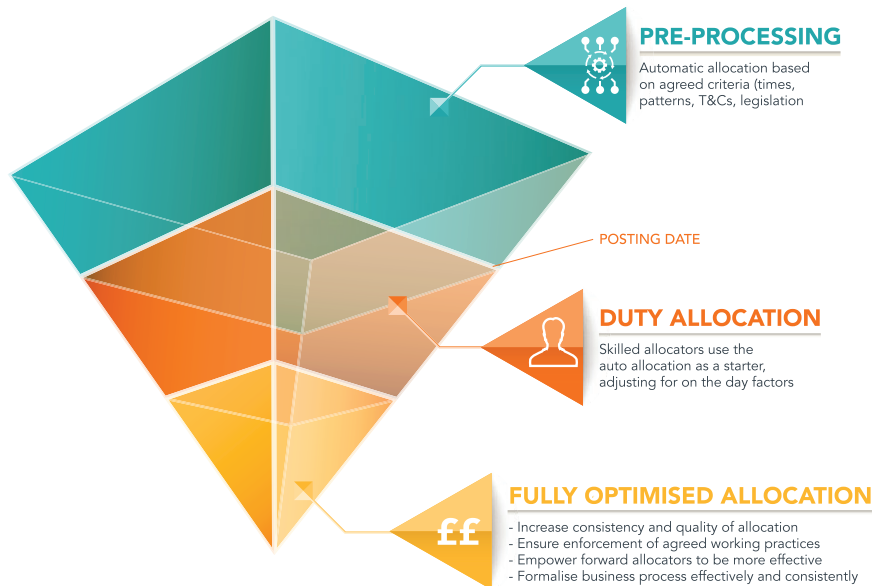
PRE-PROCESSING

Automatic allocation based on agreed criteria (times, patterns, T&Cs, legislation

POSTING DATE

DUTY ALLOCATION

Skilled allocators use the auto allocation as a starter, adjusting for on the day factors

££

FULLY OPTIMISED ALLOCATION

- Increase consistency and quality of allocation
- Ensure enforcement of agreed working practices
- Empower forward allocators to be more effective
- Formalise business process effectively and consistently